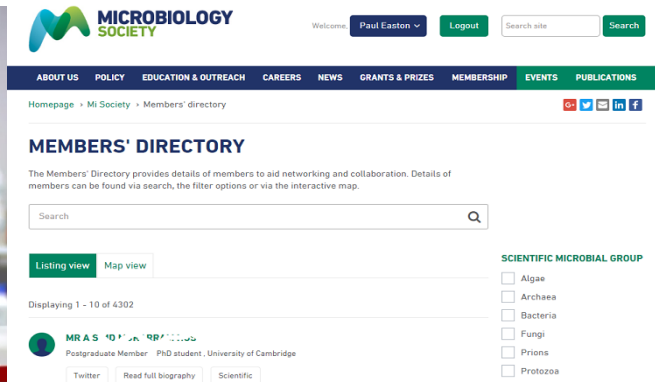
MICROBIOLOGY SOCIETY

Welcome, Paul Easton

Logout

Search site

Search

ABOUT US POLICY EDUCATION & OUTREACH CAREERS NEWS GRANTS & PRIZES MEMBERSHIP EVENTS PUBLICATIONS

Homepage › Mi Society › Members' directory

G+

MEMBERS' DIRECTORY

The Members' Directory provides details of members to aid networking and collaboration. Details of members can be found via search, the filter options or via the interactive map.

Search

Listing view Map view

Displaying 1 - 10 of 4302

MR A S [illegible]

Postgraduate Member PhD student , University of Cambridge

Twitter Read full biography Scientific

SCIENTIFIC MICROBIAL GROUP

Algae

Archaea

Bacteria

Fungi

Prions

Protozoa